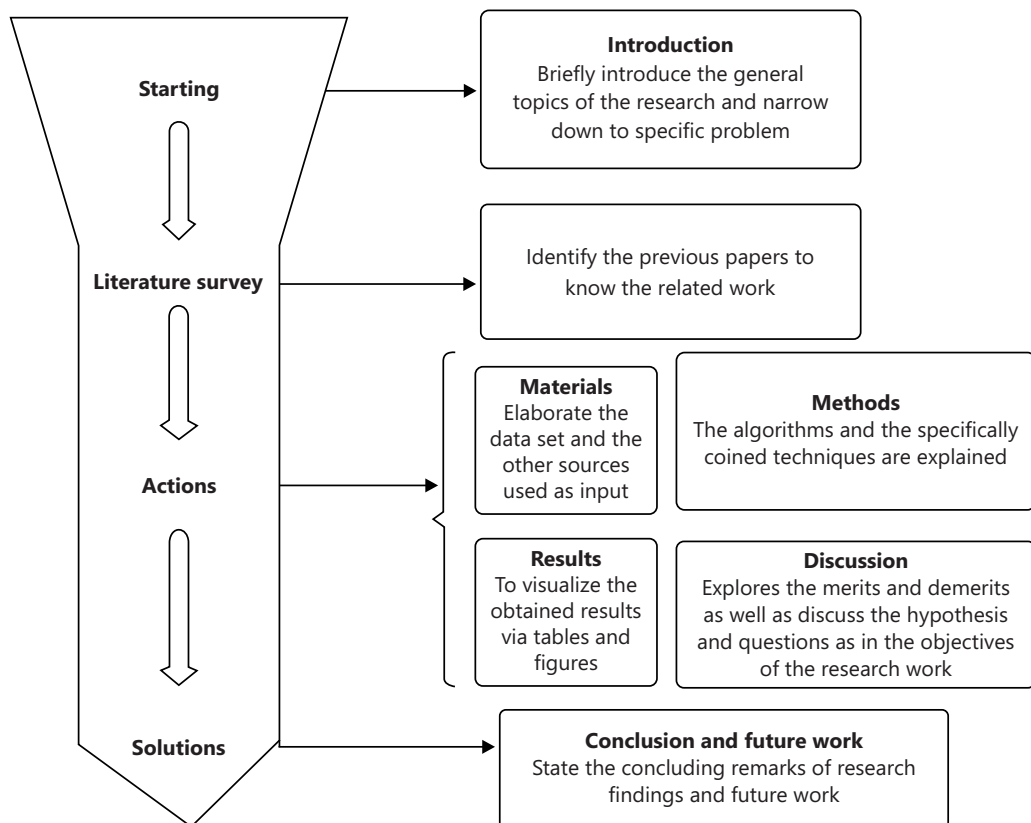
Starting

Introduction
Briefly introduce the general topics of the research and narrow down to specific problem

Literature survey

Identify the previous papers to know the related work

Actions

Materials
Elaborate the data set and the other sources used as input

Methods
The algorithms and the specifically coined techniques are explained

Results
To visualize the obtained results via tables and figures

Discussion
Explores the merits and demerits as well as discuss the hypothesis and questions as in the objectives of the research work

Solutions

Conclusion and future work
State the concluding remarks of research findings and future work